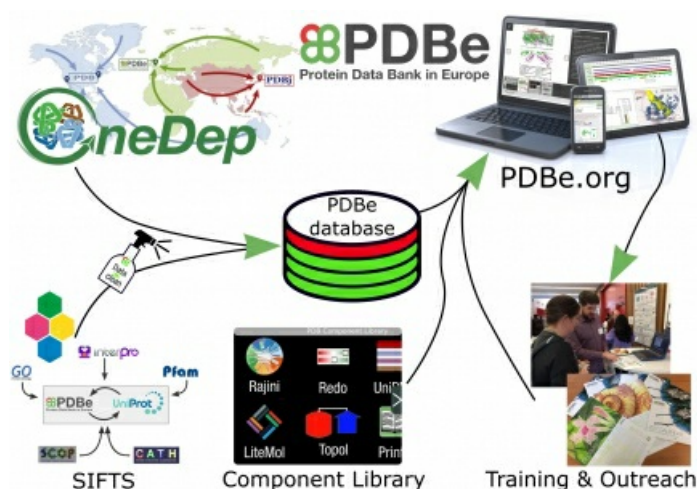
PDBe
Protein Data Bank in Europe

PDB
PDBe
PDBj

OneDep

PDBe.org

PDBe database

Data Clean

InterPro
GO
Pfam
PDBe
UniProt
SCOP
CATH
SIFTS

PDB Component Library
Rajini
Redo
Uni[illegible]
LiteMol
Topol
Prin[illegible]
Component Library

Training & Outreach